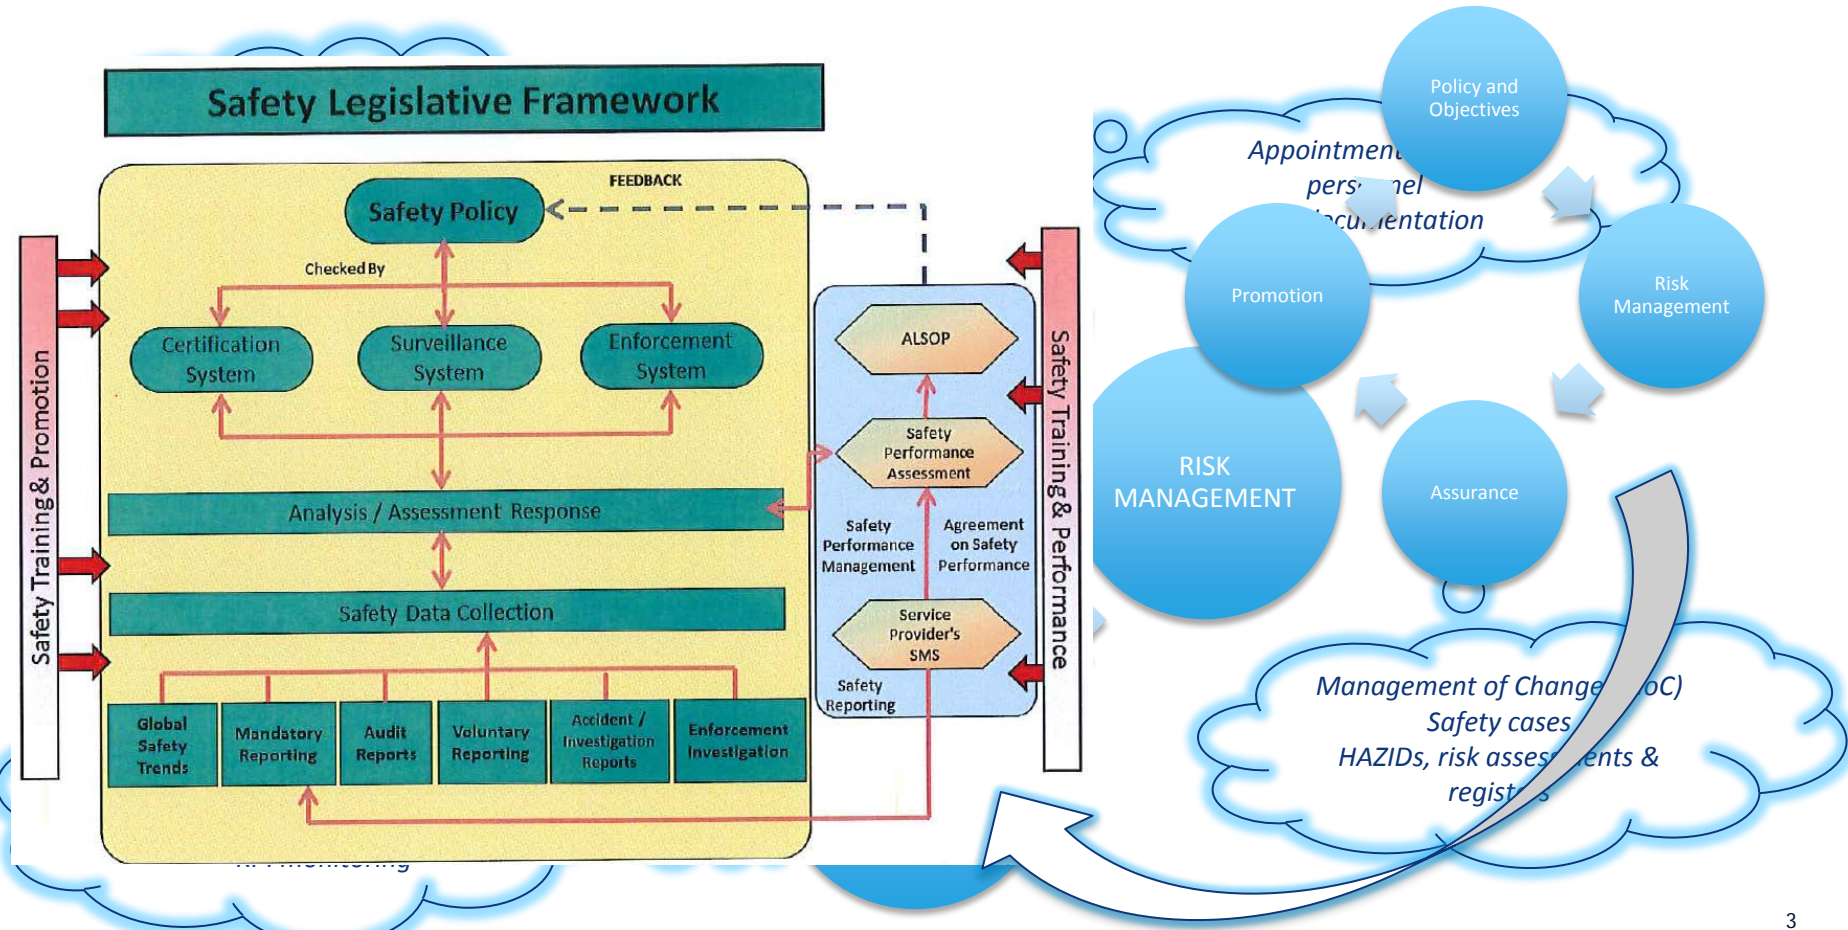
Safety Legislative Framework

FEEDBACK

Safety Policy

Checked By

Certification System

Surveillance System

Enforcement System

Analysis / Assessment Response

Safety Data Collection

Global Safety Trends

Mandatory Reporting

Audit Reports

Voluntary Reporting

Accident / Investigation Reports

Enforcement Investigation

Safety Training & Promotion

ALSOP

Safety Performance Assessment

Safety Performance Management

Agreement on Safety Performance

Service Provider's SMS

Safety Reporting

Safety Training & Performance

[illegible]

Appointment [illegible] pers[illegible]nel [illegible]cu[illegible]entation

Policy and Objectives

Promotion

Risk Management

RISK MANAGEMENT

Assurance

Management of Change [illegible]oC)
Safety cases
HAZIDs, risk asses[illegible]ents &
regist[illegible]s

3